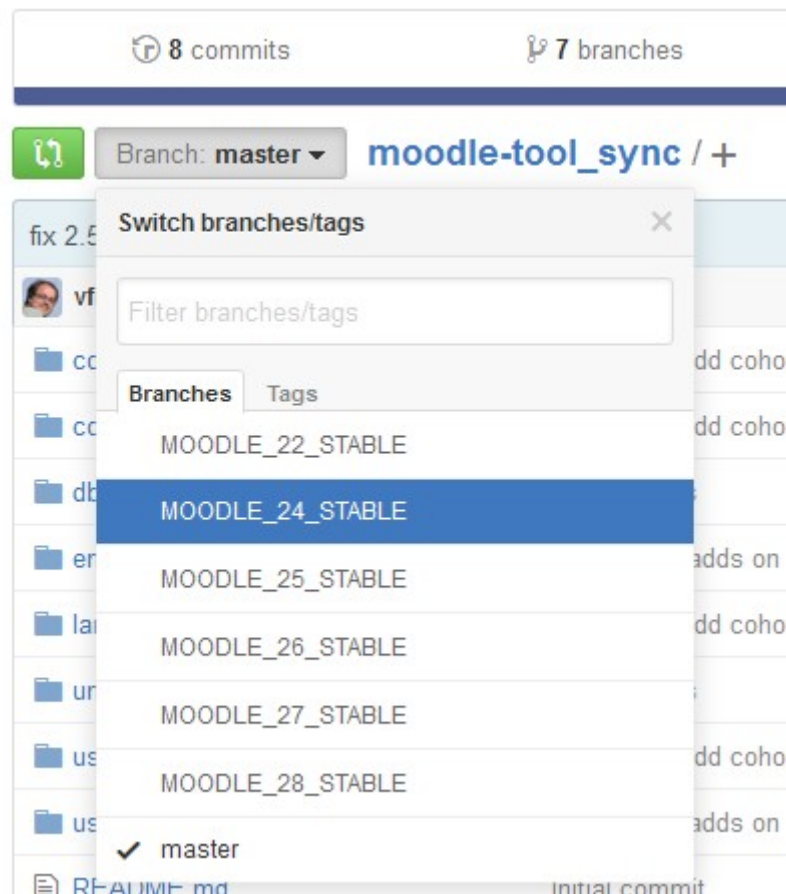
8 commits
7 branches

Branch: master
moodle-tool_sync / +

fix 2.5
Switch branches/tags
×
vf
Filter branches/tags
co
dd coho
Branches
Tags
co
dd coho
MOODLE_22_STABLE
db
MOODLE_24_STABLE
er
adds on
MOODLE_25_STABLE
la
dd coho
MOODLE_26_STABLE
ur
MOODLE_27_STABLE
us
dd coho
MOODLE_28_STABLE
us
adds on
✓ master
README.md
Initial commit